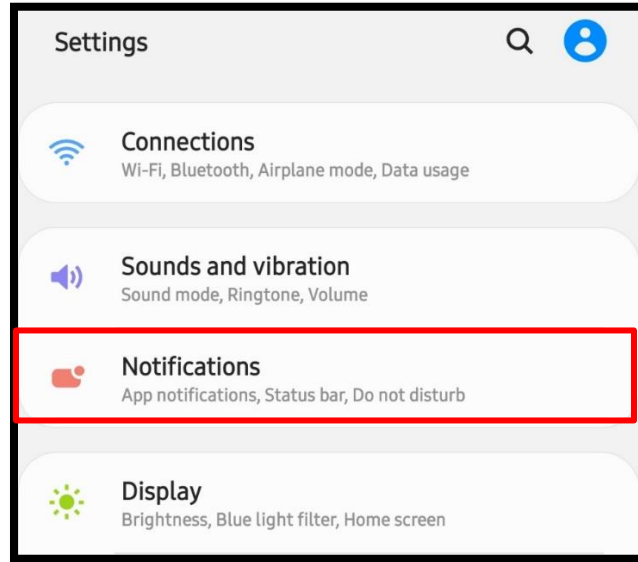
Settings

Connections
Wi-Fi, Bluetooth, Airplane mode, Data usage

Sounds and vibration
Sound mode, Ringtone, Volume

Notifications
App notifications, Status bar, Do not disturb

Display
Brightness, Blue light filter, Home screen